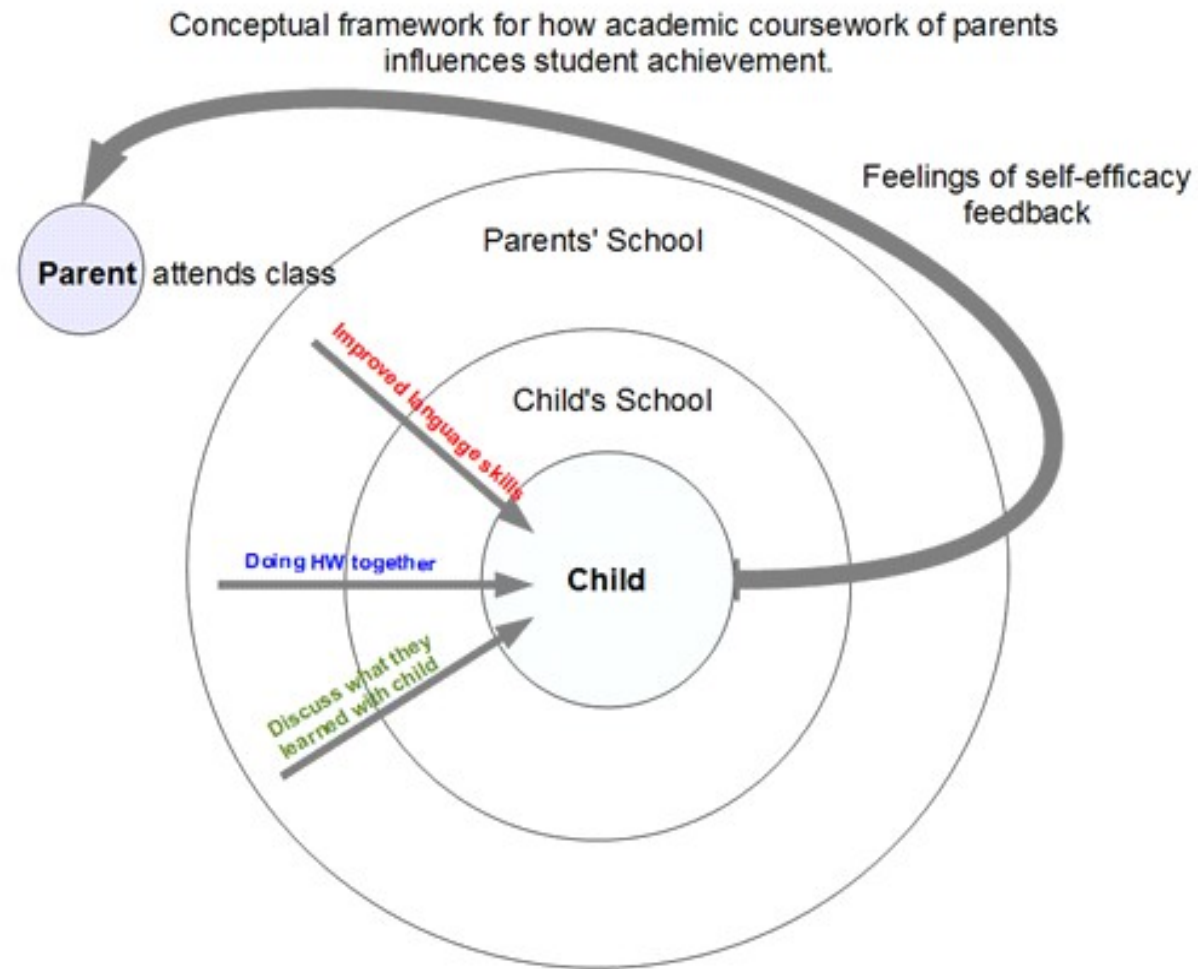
Conceptual framework for how academic coursework of parents influences student achievement.

Feelings of self-efficacy feedback

Parent attends class

Parents' School

Improved language skills

Child's School

Doing HW together

Child

Discuss what they learned with child